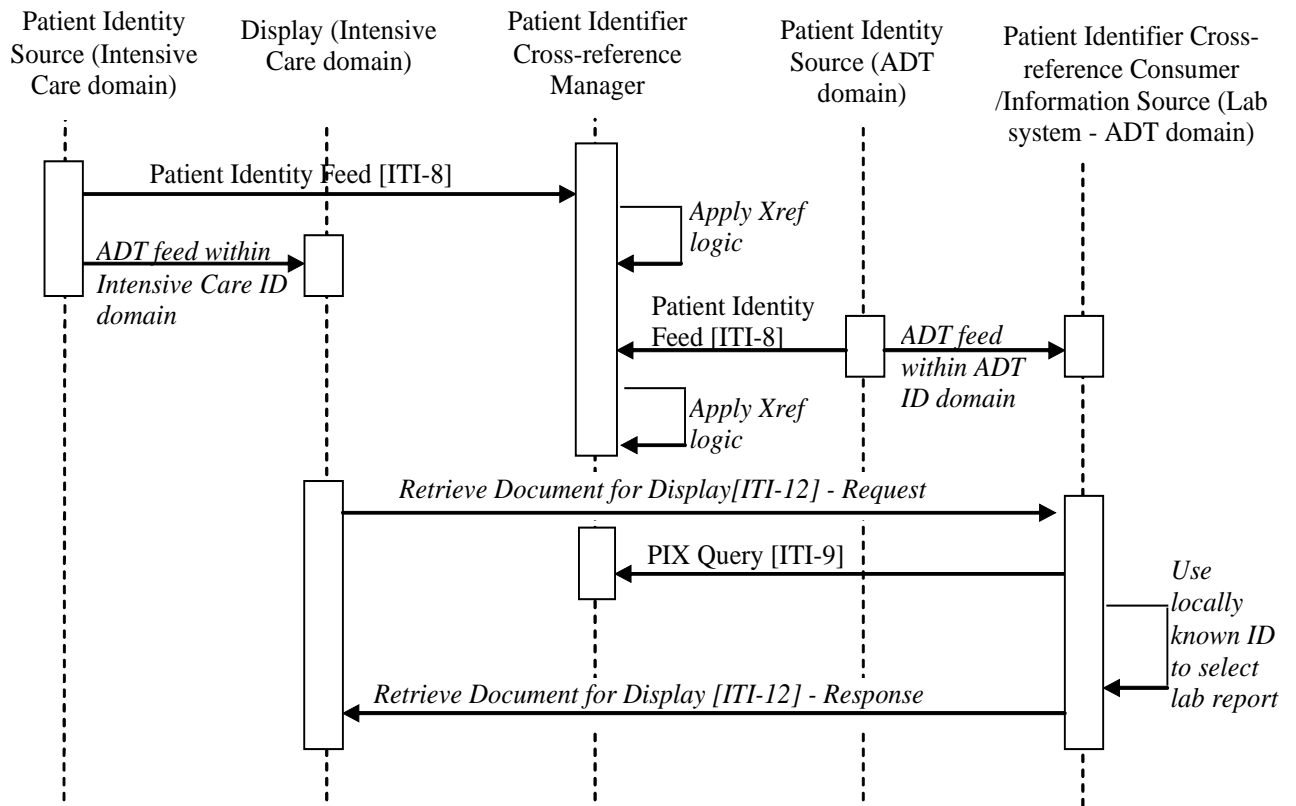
Patient Identity Source (Intensive Care domain)

Display (Intensive Care domain)

Patient Identifier Cross-reference Manager

Patient Identity Source (ADT domain)

Patient Identifier Cross-reference Consumer /Information Source (Lab system - ADT domain)

Patient Identity Feed [ITI-8]

Apply Xref logic

ADT feed within Intensive Care ID domain

Patient Identity Feed [ITI-8]

ADT feed within ADT ID domain

Apply Xref logic

Retrieve Document for Display[ITI-12] - Request

PIX Query [ITI-9]

Use locally known ID to select lab report

Retrieve Document for Display [ITI-12] - Response